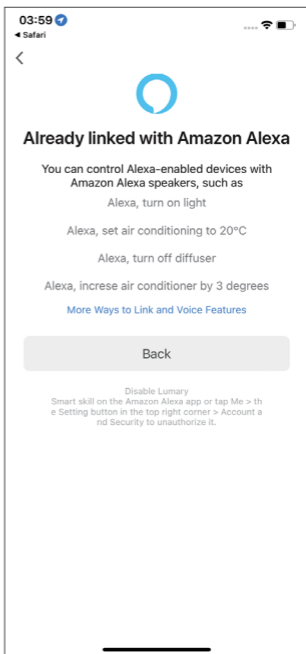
03:59
◀ Safari

<

Already linked with Amazon Alexa

You can control Alexa-enabled devices with Amazon Alexa speakers, such as

Alexa, turn on light

Alexa, set air conditioning to 20°C

Alexa, turn off diffuser

Alexa, increse air conditioner by 3 degrees

More Ways to Link and Voice Features

Back

Disable Lumary Smart skill on the Amazon Alexa app or tap Me > the Setting button in the top right corner > Account and Security to unauthorize it.